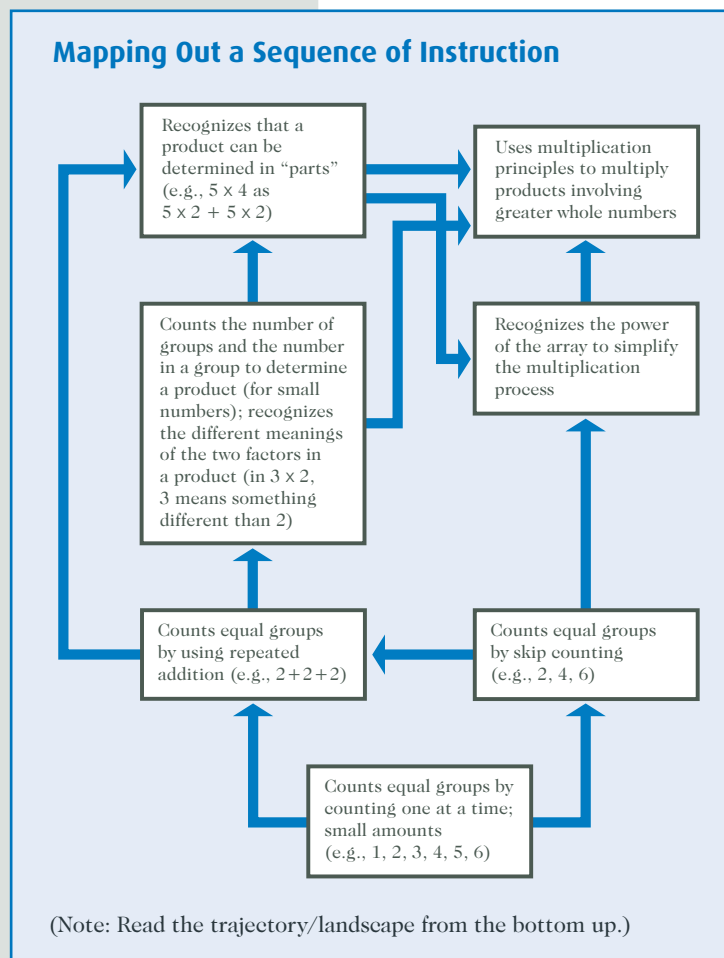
Mapping Out a Sequence of Instruction

Recognizes that a product can be determined in "parts" (e.g., $5 \times 4$ as $5 \times 2 + 5 \times 2$)

Uses multiplication principles to multiply products involving greater whole numbers

Counts the number of groups and the number in a group to determine a product (for small numbers); recognizes the different meanings of the two factors in a product (in $3 \times 2$, 3 means something different than 2)

Recognizes the power of the array to simplify the multiplication process

Counts equal groups by using repeated addition (e.g., $2+2+2$)

Counts equal groups by skip counting (e.g., 2, 4, 6)

Counts equal groups by counting one at a time; small amounts (e.g., 1, 2, 3, 4, 5, 6)

(Note: Read the trajectory/landscape from the bottom up.)